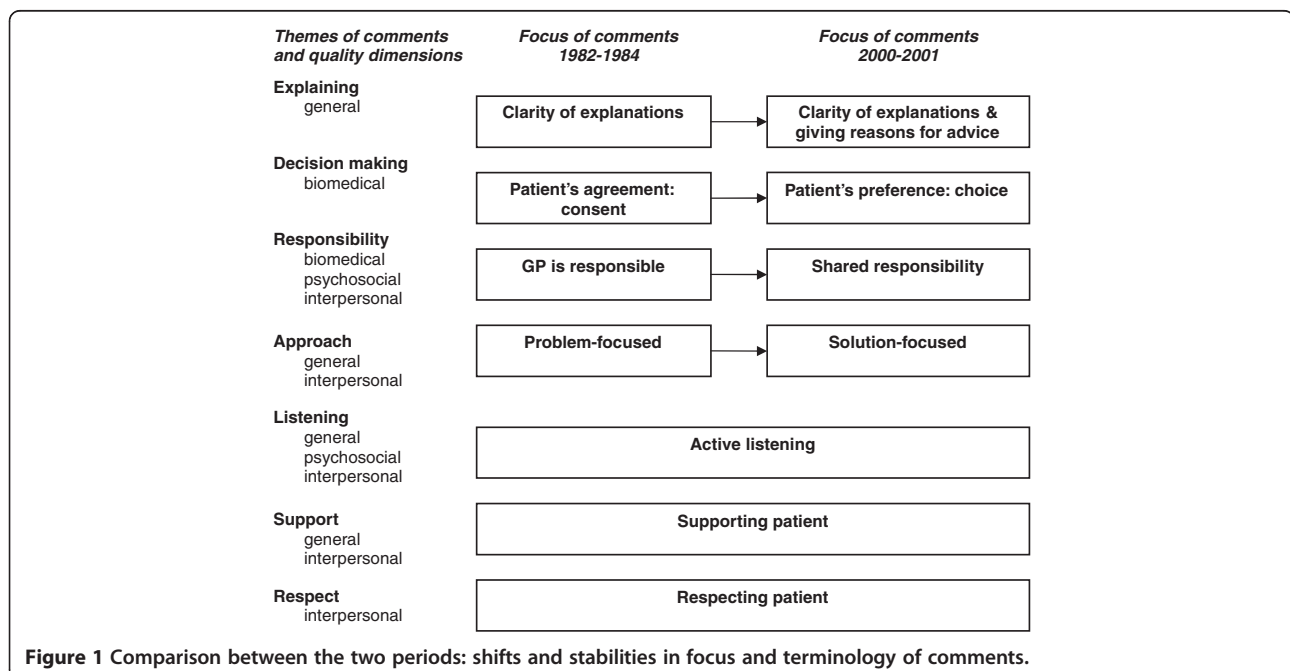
Themes of comments and quality dimensions

Focus of comments 1982-1984

Focus of comments 2000-2001

Explaining
general

Clarity of explanations

Clarity of explanations & giving reasons for advice

Decision making
biomedical

Patient's agreement: consent

Patient's preference: choice

Responsibility
biomedical
psychosocial
interpersonal

GP is responsible

Shared responsibility

Approach
general
interpersonal

Problem-focused

Solution-focused

Listening
general
psychosocial
interpersonal

Active listening

Support
general
interpersonal

Supporting patient

Respect
interpersonal

Respecting patient

Figure 1 Comparison between the two periods: shifts and stabilities in focus and terminology of comments.